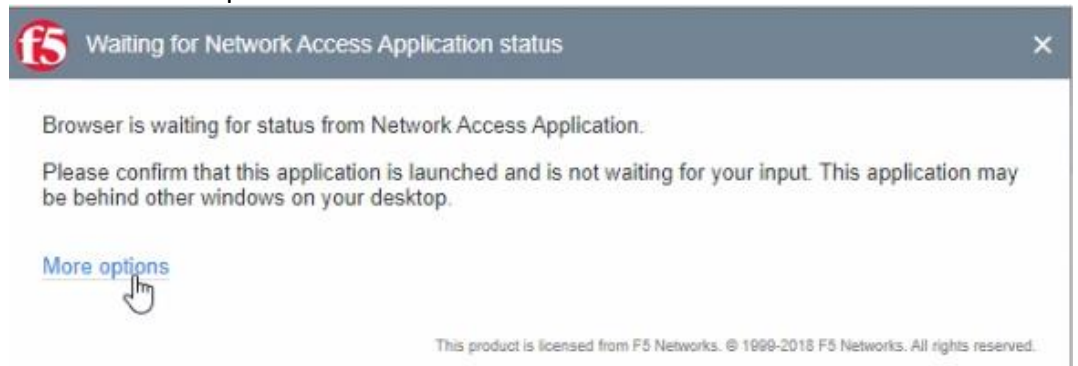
f5 Waiting for Network Access Application status

×

Browser is waiting for status from Network Access Application.

Please confirm that this application is launched and is not waiting for your input. This application may be behind other windows on your desktop.

More options

This product is licensed from F5 Networks. © 1999-2018 F5 Networks. All rights reserved.